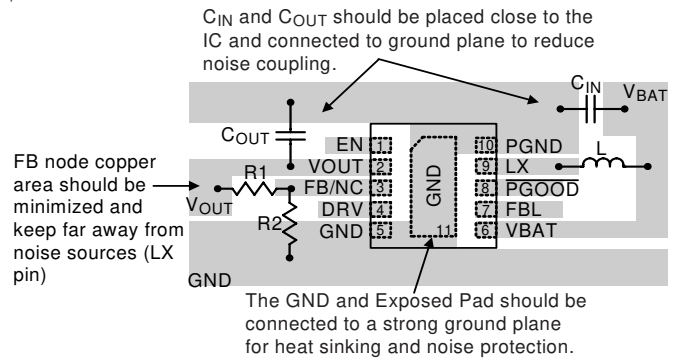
$C_{IN}$ and $C_{OUT}$ should be placed close to the IC and connected to ground plane to reduce noise coupling.

$C_{IN}$

$V_{BAT}$

$C_{OUT}$

FB node copper area should be minimized and keep far away from noise sources (LX pin)

R1

$V_{OUT}$

R2

GND

EN 1

VOUT 2

FB/NC 3

DRV 4

GND 5

GND

11

10 PGND

9 LX

8 PGOOD

7 FBL

6 VBAT

L

The GND and Exposed Pad should be connected to a strong ground plane for heat sinking and noise protection.